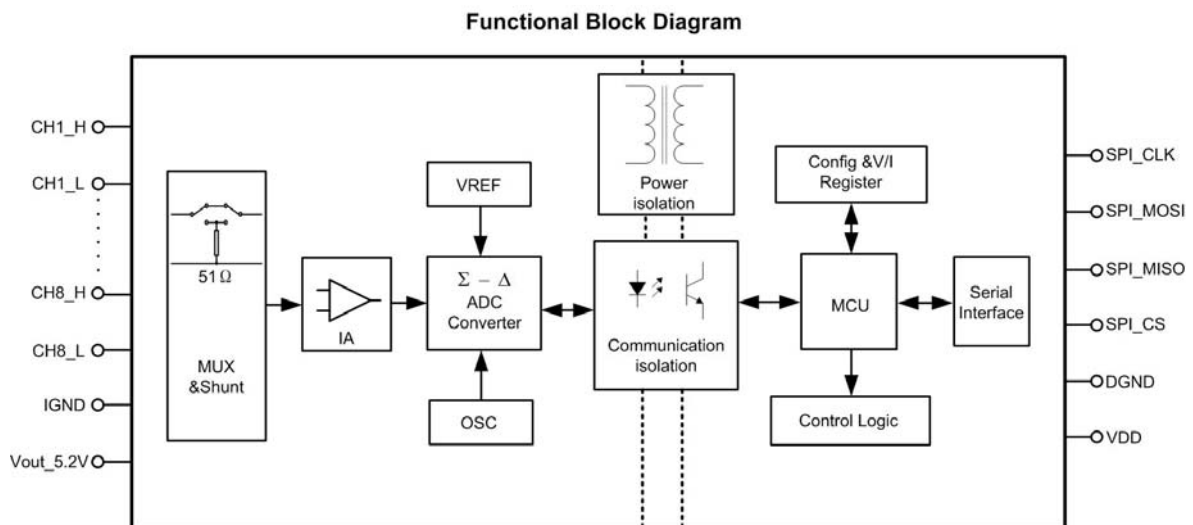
Functional Block Diagram

CH1_H
CH1_L
CH8_H
CH8_L
IGND
Vout_5.2V

51 Ω
MUX &Shunt

IA

VREF
$\Sigma - \Delta$ ADC Converter
OSC

Power isolation

Communication isolation

Config &V/I Register
MCU
Control Logic

Serial Interface

SPI_CLK
SPI_MOSI
SPI_MISO
SPI_CS
DGND
VDD